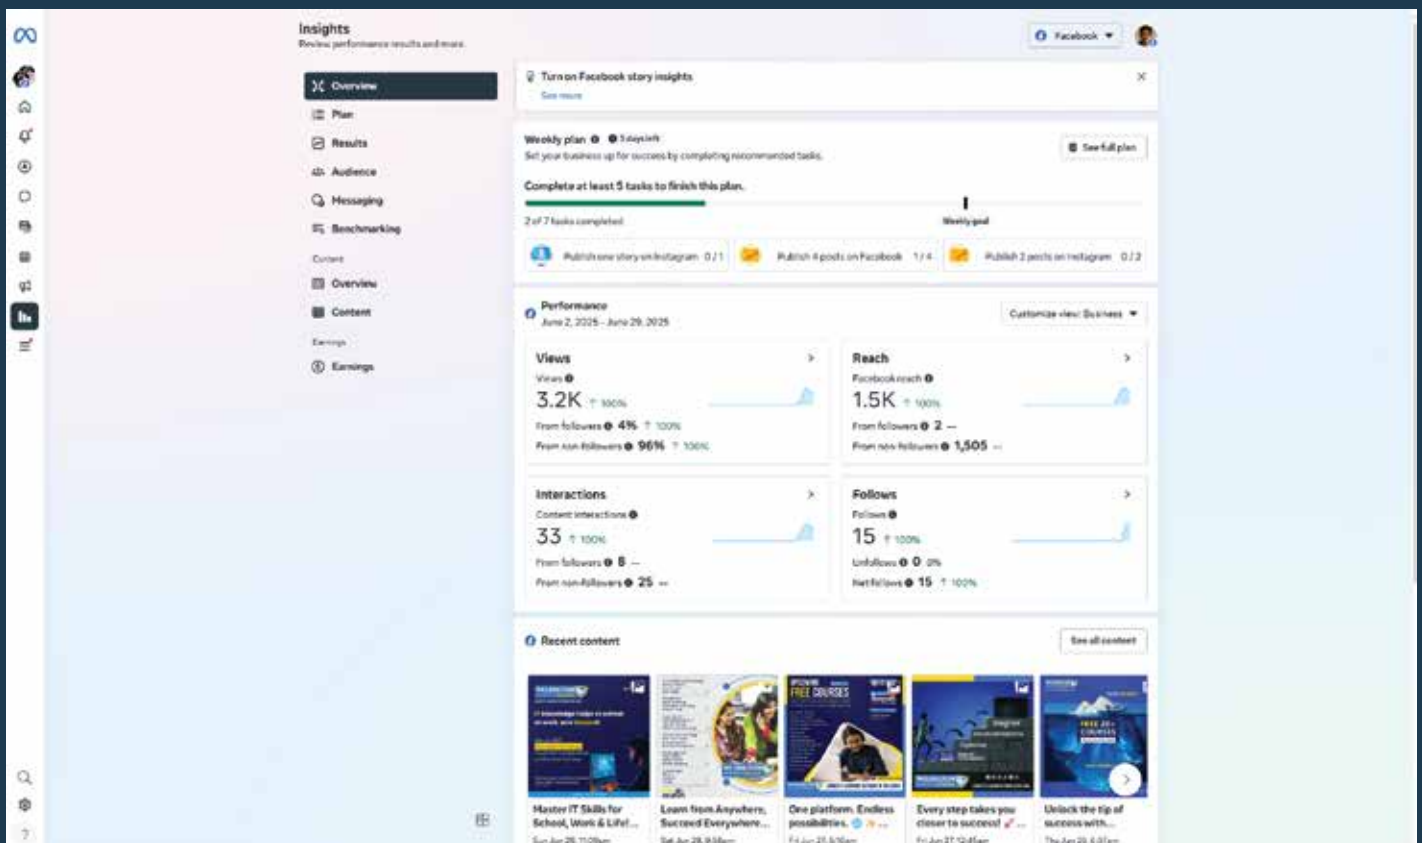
Insights
Review performance results and more.

Facebook

Overview
Plan
Results
Audience
Messaging
Benchmarking
Content
Overview
Content
Earnings
Earnings

Turn on Facebook story insights
See more

Weekly plan 3 days left
Set your business up for success by completing recommended tasks.
See full plan
Complete at least 5 tasks to finish this plan.
2 of 7 tasks completed
Weekly goal
Publish one story on Instagram 0 / 1
Publish 4 posts on Facebook 1 / 4
Publish 2 posts on Instagram 0 / 2

Performance
June 2, 2025 - June 29, 2025
Customize view: Business

Views
Views
3.2K ↑ 100%
From followers 4% ↑ 100%
From non-followers 96% ↑ 100%

Reach
Facebook reach
1.5K ↑ 100%
From followers 2 --
From non-followers 1,505 --

Interactions
Content interactions
33 ↑ 100%
From followers 8 --
From non-followers 25 --

Follows
Follows
15 ↑ 100%
Unfollows 0 0%
Net follows 15 ↑ 100%

Recent content
See all content

FREE COURSES
FREE 20+ COURSES

Master IT Skills for School, Work & Life! ...
Learn from Anywhere, Succeed Everywhere. ...
One platform. Endless possibilities. ...
Every step takes you closer to success! ...
Unlock the tip of success with...